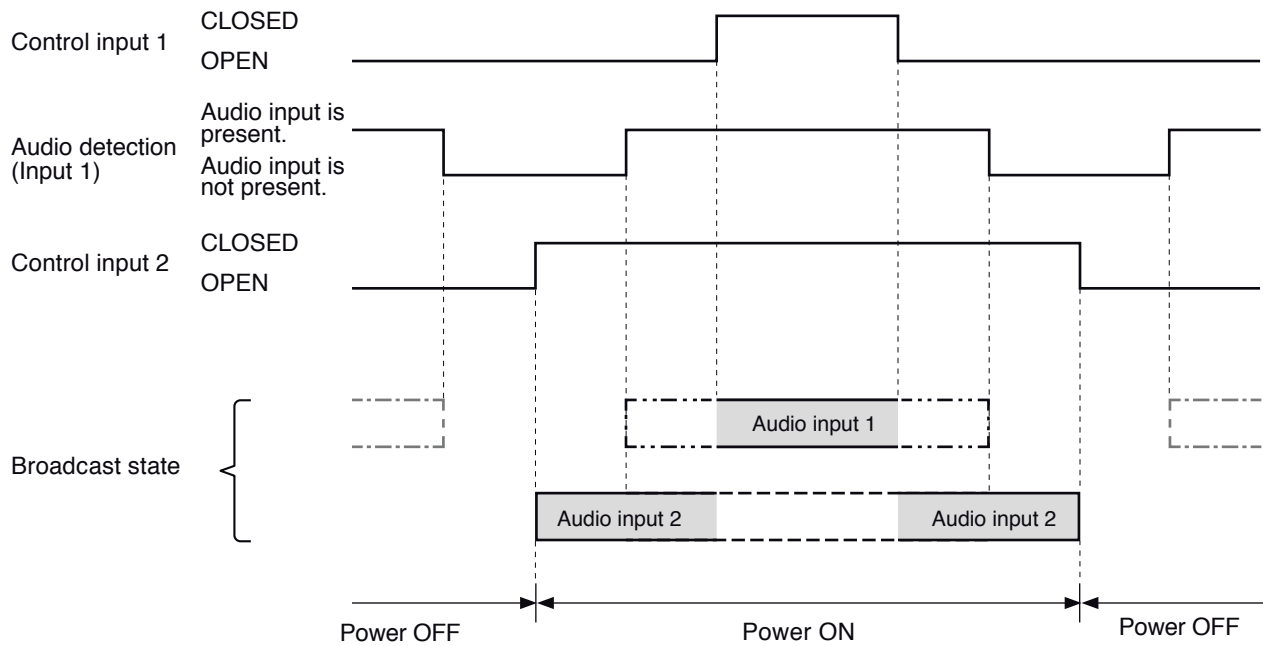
Control input 1
CLOSED
OPEN

Audio detection (Input 1)
Audio input is present.
Audio input is not present.

Control input 2
CLOSED
OPEN

Broadcast state
Audio input 1
Audio input 2
Audio input 2

Power OFF
Power ON
Power OFF